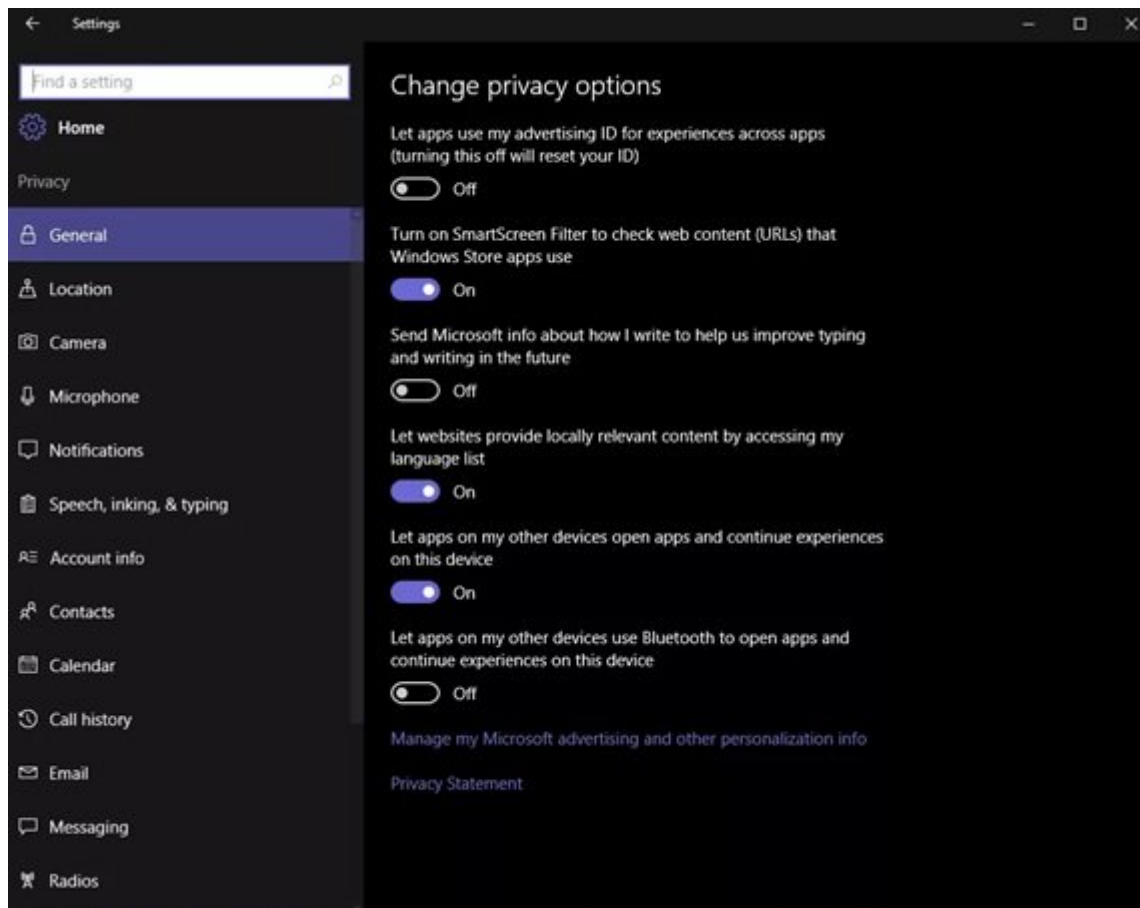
Settings

Find a setting

Home

Privacy

General

Location

Camera

Microphone

Notifications

Speech, inking, & typing

Account info

Contacts

Calendar

Call history

Email

Messaging

Radios

Change privacy options

Let apps use my advertising ID for experiences across apps (turning this off will reset your ID)

Off

Turn on SmartScreen Filter to check web content (URLs) that Windows Store apps use

On

Send Microsoft info about how I write to help us improve typing and writing in the future

Off

Let websites provide locally relevant content by accessing my language list

On

Let apps on my other devices open apps and continue experiences on this device

On

Let apps on my other devices use Bluetooth to open apps and continue experiences on this device

Off

Manage my Microsoft advertising and other personalization info

Privacy Statement